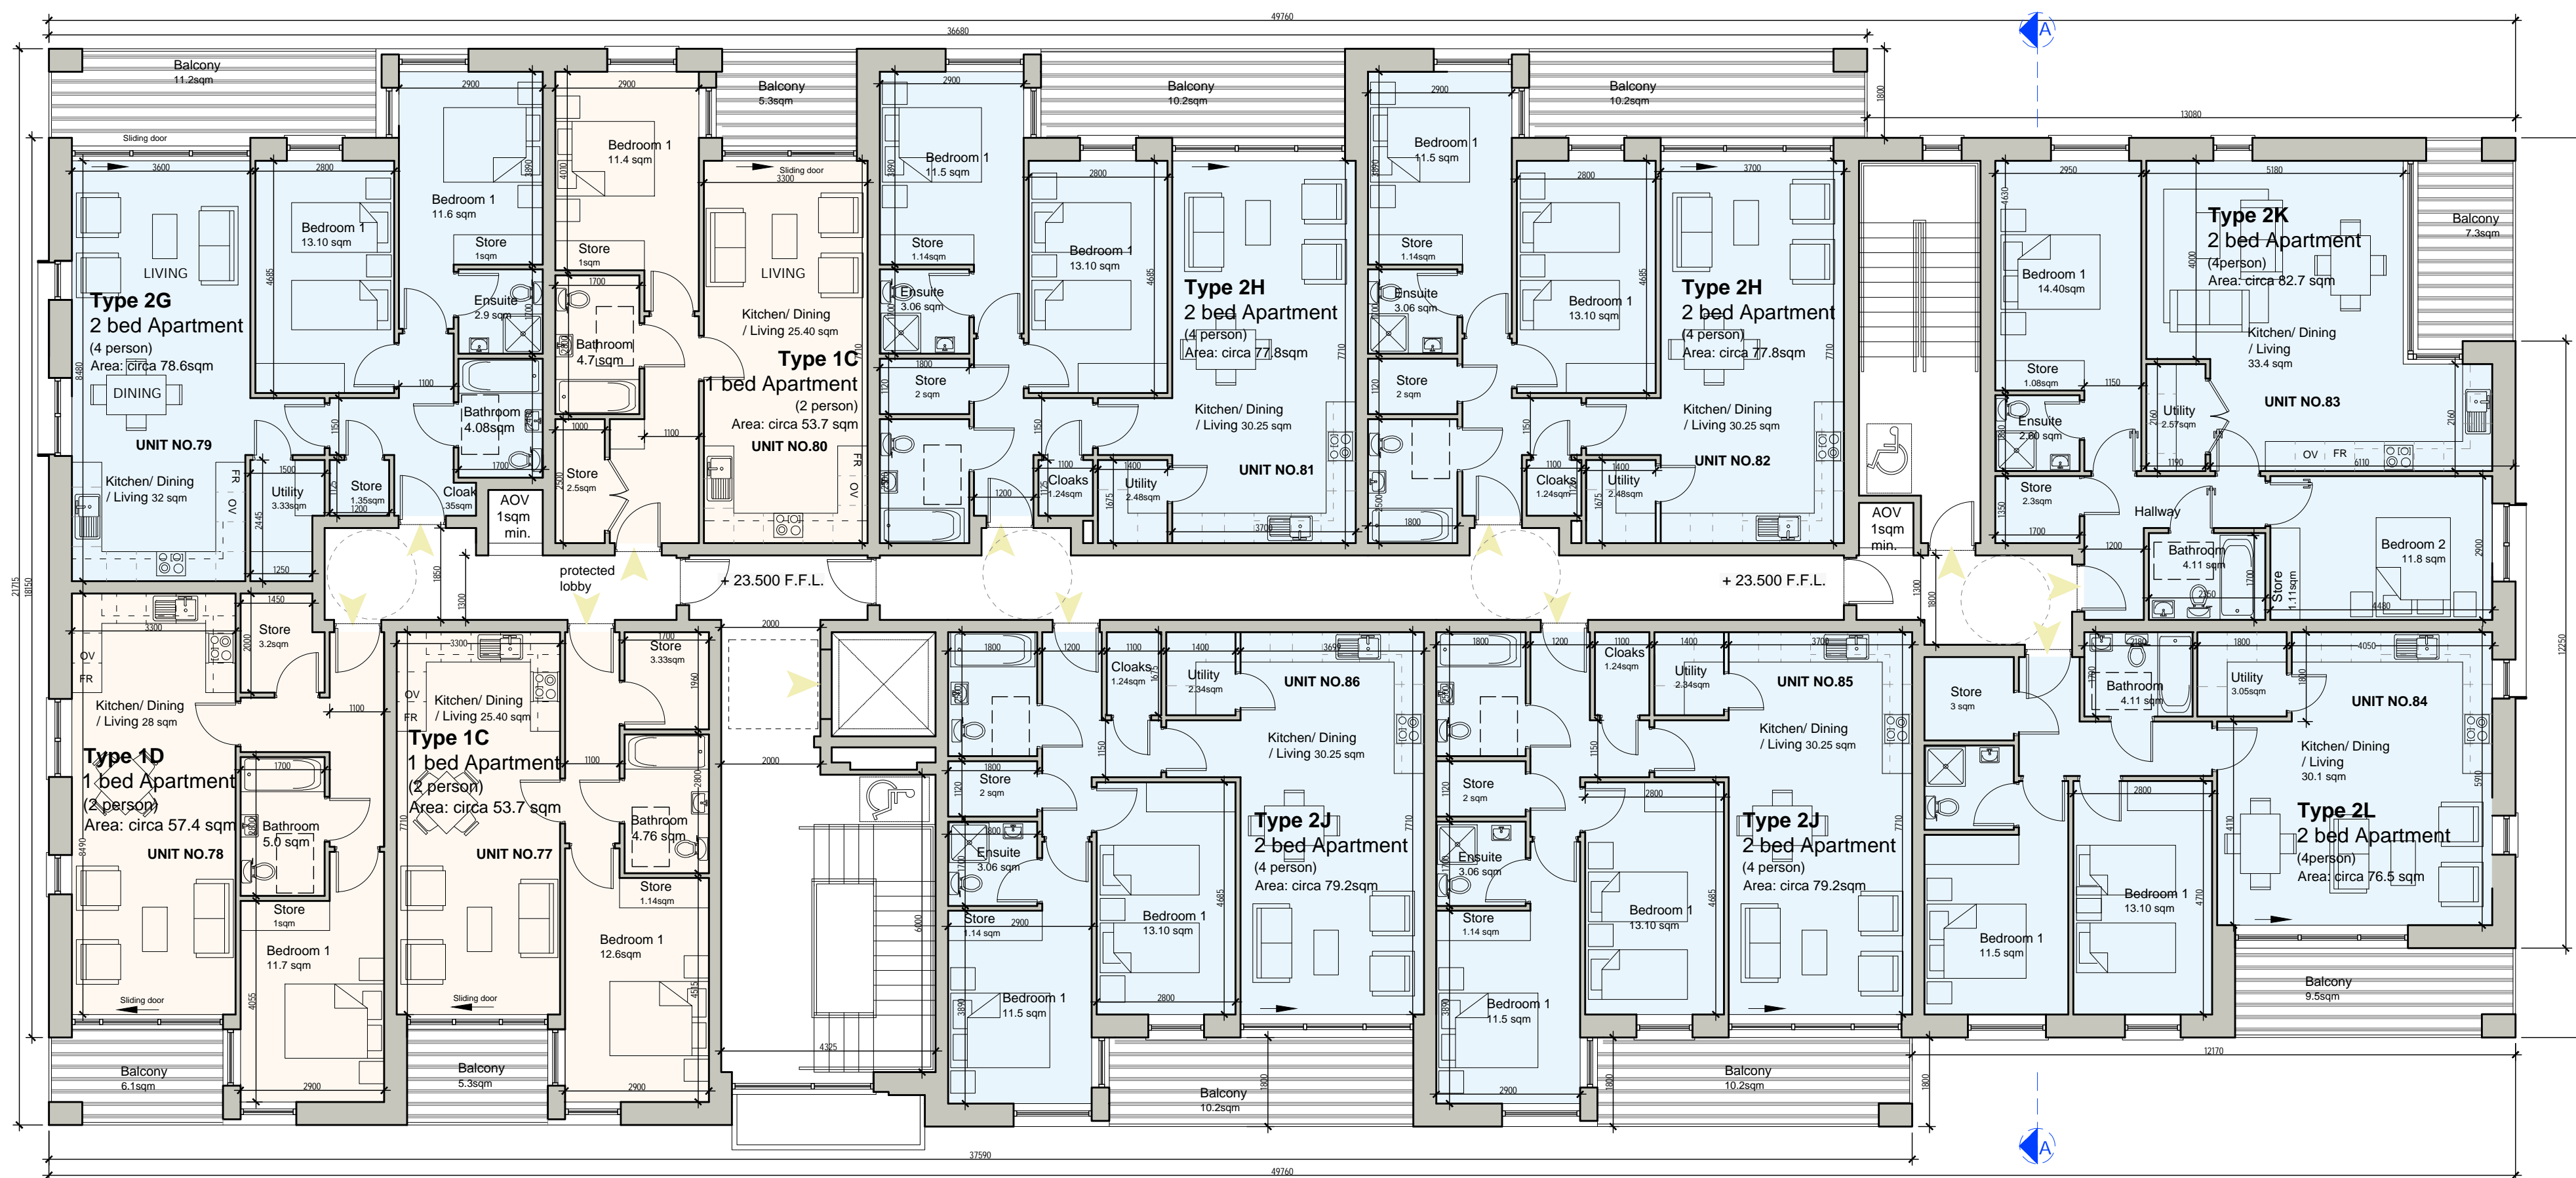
49760
36680
A

Balcony
11.2sqm

Sliding door

3600
2800
2900
2900

Bedroom 1
11.4 sqm

Balcony
5.3sqm

Sliding door
3300

2900

Bedroom 1
11.5 sqm

Balcony
10.2sqm

2900

Bedroom 1
11.5 sqm

Balcony
10.2sqm

1800
13080

Bedroom 1
13.10 sqm

Bedroom 1
11.6 sqm

Store
1sqm

Store
1sqm

LIVING

LIVING

Store
1.14sqm

2800

Bedroom 1
13.10 sqm

3700

Store
1.14sqm

2800

2950

5180

Balcony
7.3sqm

Type 2K
2 bed Apartment
(4person)
Area: circa 82.7 sqm

Type 2G
2 bed Apartment
(4 person)
Area: circa 78.6sqm

Ensuite
2.9 sqm

Bathroom
4.7 sqm

Kitchen/ Dining
/ Living 25.40 sqm

Ensuite
3.06 sqm

Type 2H
2 bed Apartment
(4 person)
Area: circa 77.8sqm

Ensuite
3.06 sqm

Bedroom 1
13.10 sqm

Type 2H
2 bed Apartment
(4 person)
Area: circa 77.8sqm

Bedroom 1
14.40sqm

Kitchen/ Dining
/ Living
33.4 sqm

DINING

Type 1C
1 bed Apartment
(2 person)
Area: circa 53.7 sqm

Store
2 sqm

Store
2 sqm

Store
1.08sqm

Bathroom
4.08sqm

UNIT NO.80

Kitchen/ Dining
/ Living 30.25 sqm

Kitchen/ Dining
/ Living 30.25 sqm

Ensuite
2.80 sqm

Utility
2.57sqm

UNIT NO.83

UNIT NO.79

Store
2.5sqm

UNIT NO.81

UNIT NO.82

OV FR

Kitchen/ Dining
/ Living 32 sqm

Utility
3.33sqm

Store
1.35sqm

Cloak
35sqm

AOV
1sqm
min.

Cloaks
1.24sqm

Utility
2.48sqm

Cloaks
1.24sqm

Utility
2.48sqm

AOV
1sqm
min.

Store
2.3sqm

Hallway

Bedroom 2
11.8 sqm

Bathroom
4.11 sqm

Store
1.11sqm

protected
lobby

+ 23.500 F.F.L.

+ 23.500 F.F.L.

Store
3.2sqm

Store
3.33sqm

2000

Cloaks
1.24sqm

Utility
2.34sqm

UNIT NO.86

Cloaks
1.24sqm

Utility
2.34sqm

UNIT NO.85

Store
3 sqm

Bathroom
4.11 sqm

Utility
3.05sqm

UNIT NO.84

Kitchen/ Dining
/ Living 28 sqm

Kitchen/ Dining
/ Living 25.40 sqm

Type 1C
1 bed Apartment
(2 person)
Area: circa 53.7 sqm

Kitchen/ Dining
/ Living 30.25 sqm

Kitchen/ Dining
/ Living 30.25 sqm

Kitchen/ Dining
/ Living
30.1 sqm

Type 1D
1 bed Apartment
(2 person)
Area: circa 57.4 sqm

Bathroom
5.0 sqm

Bathroom
4.76 sqm

Store
2 sqm

Store
2 sqm

UNIT NO.78

UNIT NO.77

Ensuite
3.06 sqm

Type 2J
2 bed Apartment
(4 person)
Area: circa 79.2sqm

Ensuite
3.06 sqm

Type 2J
2 bed Apartment
(4 person)
Area: circa 79.2sqm

Type 2L
2 bed Apartment
(4person)
Area: circa 76.5 sqm

Store
1sqm

Store
1.14sqm

Store
1.14 sqm

Bedroom 1
13.10 sqm

Store
1.14 sqm

Bedroom 1
13.10 sqm

Bedroom 1
13.10 sqm

Bedroom 1
11.7 sqm

Bedroom 1
12.6sqm

Bedroom 1
11.5 sqm

Bedroom 1
11.5 sqm

Bedroom 1
11.5 sqm

Sliding door

Sliding door

Balcony
9.5sqm

Balcony
6.1sqm

Balcony
5.3sqm

Balcony
10.2sqm

Balcony
10.2sqm

12170

37590
49760
A